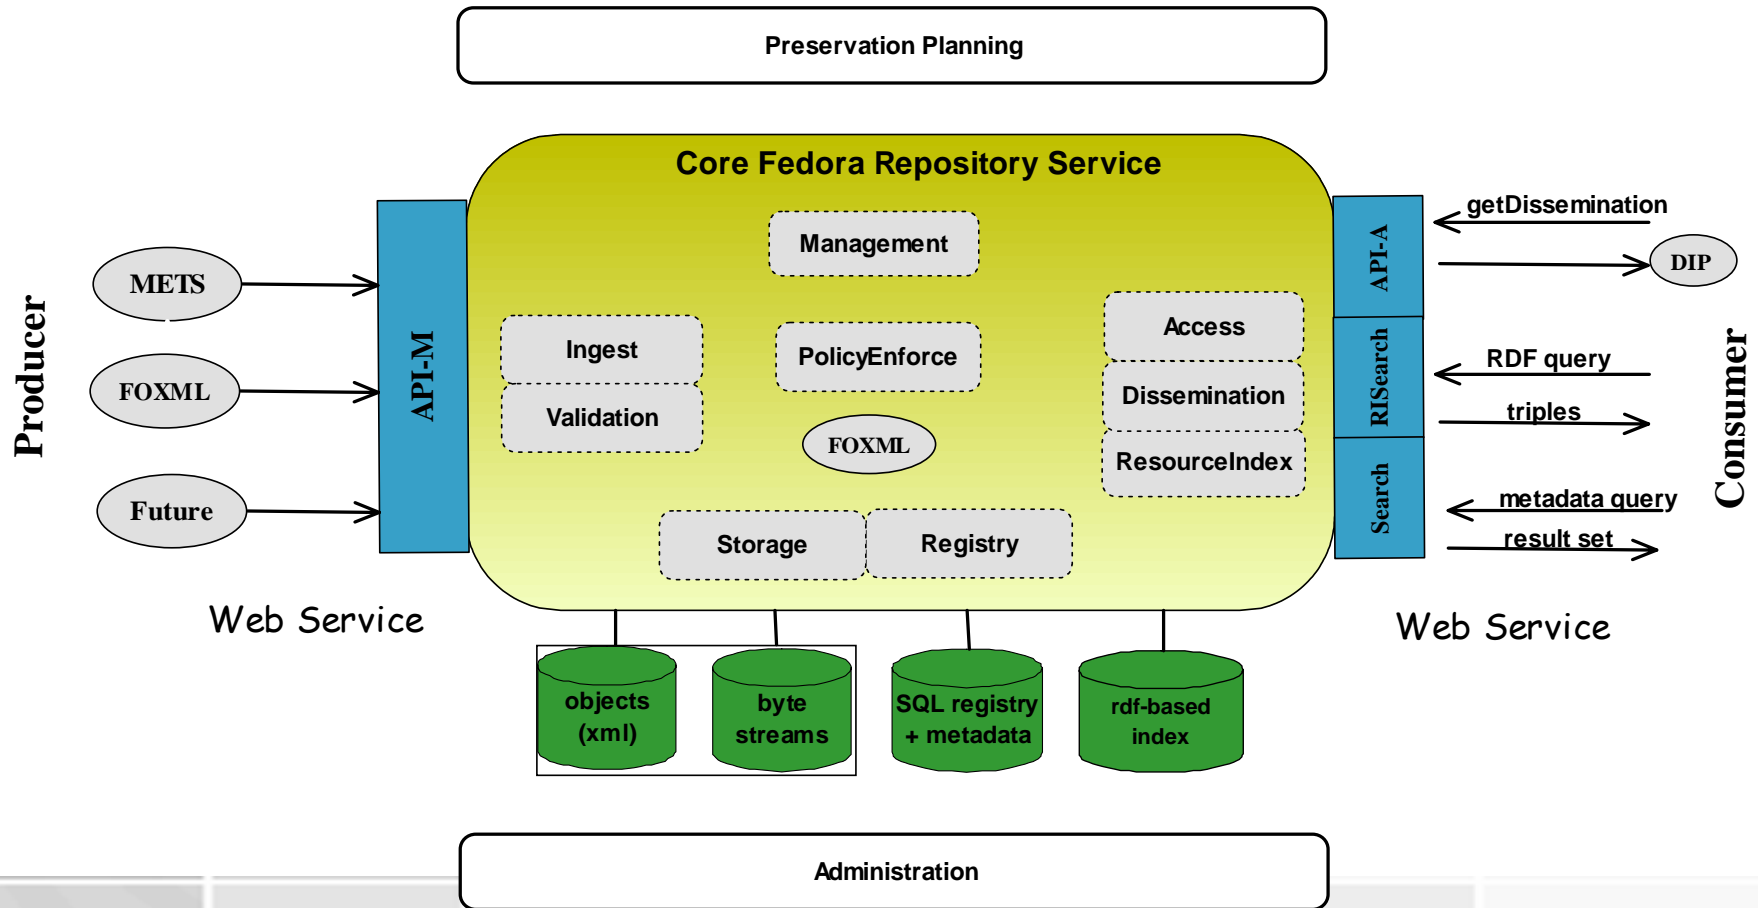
Preservation Planning

Core Fedora Repository Service

Producer

METS

FOXML

Future

API-M

Management

Ingest

Validation

PolicyEnforce

FOXML

Access

Dissemination

ResourceIndex

Storage

Registry

API-A

RISearch

Search

getDissemination

DIP

RDF query

triples

metadata query

result set

Consumer

Web Service

Web Service

objects (xml)

byte streams

SQL registry + metadata

rdf-based index

Administration